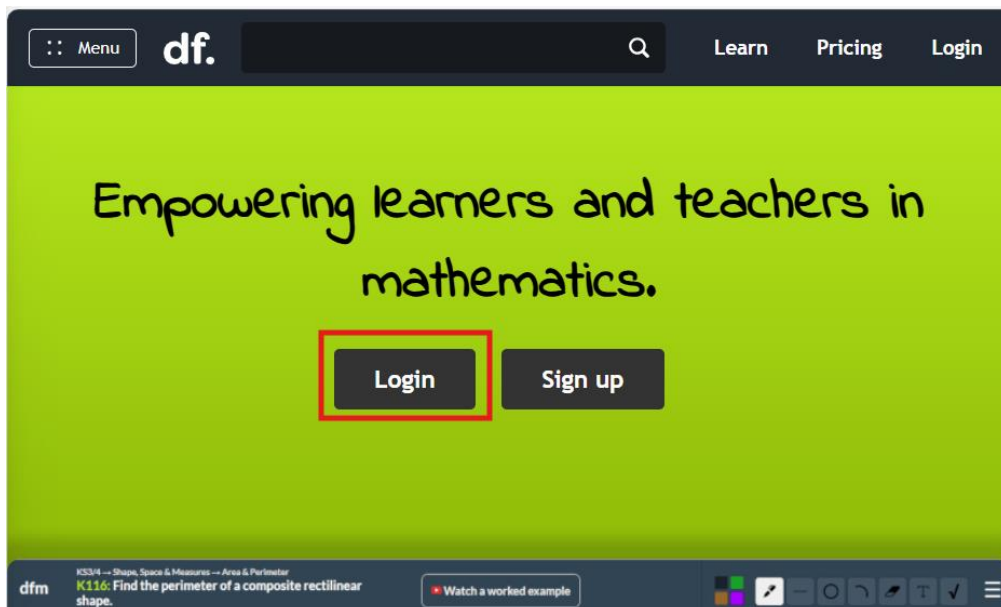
Menu df. Learn Pricing Login

Empowering learners and teachers in mathematics.

Login Sign up

dfm KS3/4 → Shape, Space & Measures → Area & Perimeter
K116: Find the perimeter of a composite rectilinear shape.

Watch a worked example